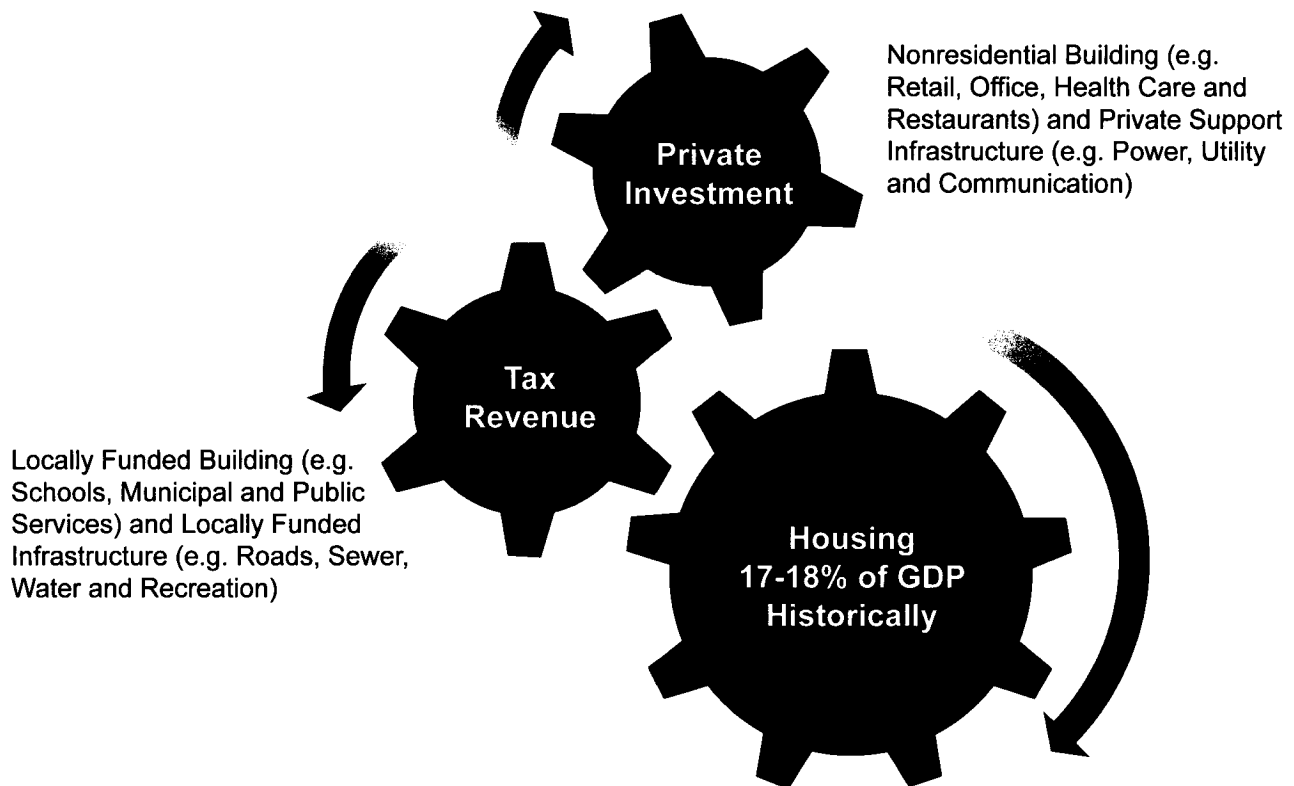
Private Investment

Nonresidential Building (e.g. Retail, Office, Health Care and Restaurants) and Private Support Infrastructure (e.g. Power, Utility and Communication)

Tax Revenue

Locally Funded Building (e.g. Schools, Municipal and Public Services) and Locally Funded Infrastructure (e.g. Roads, Sewer, Water and Recreation)

Housing 17-18% of GDP Historically